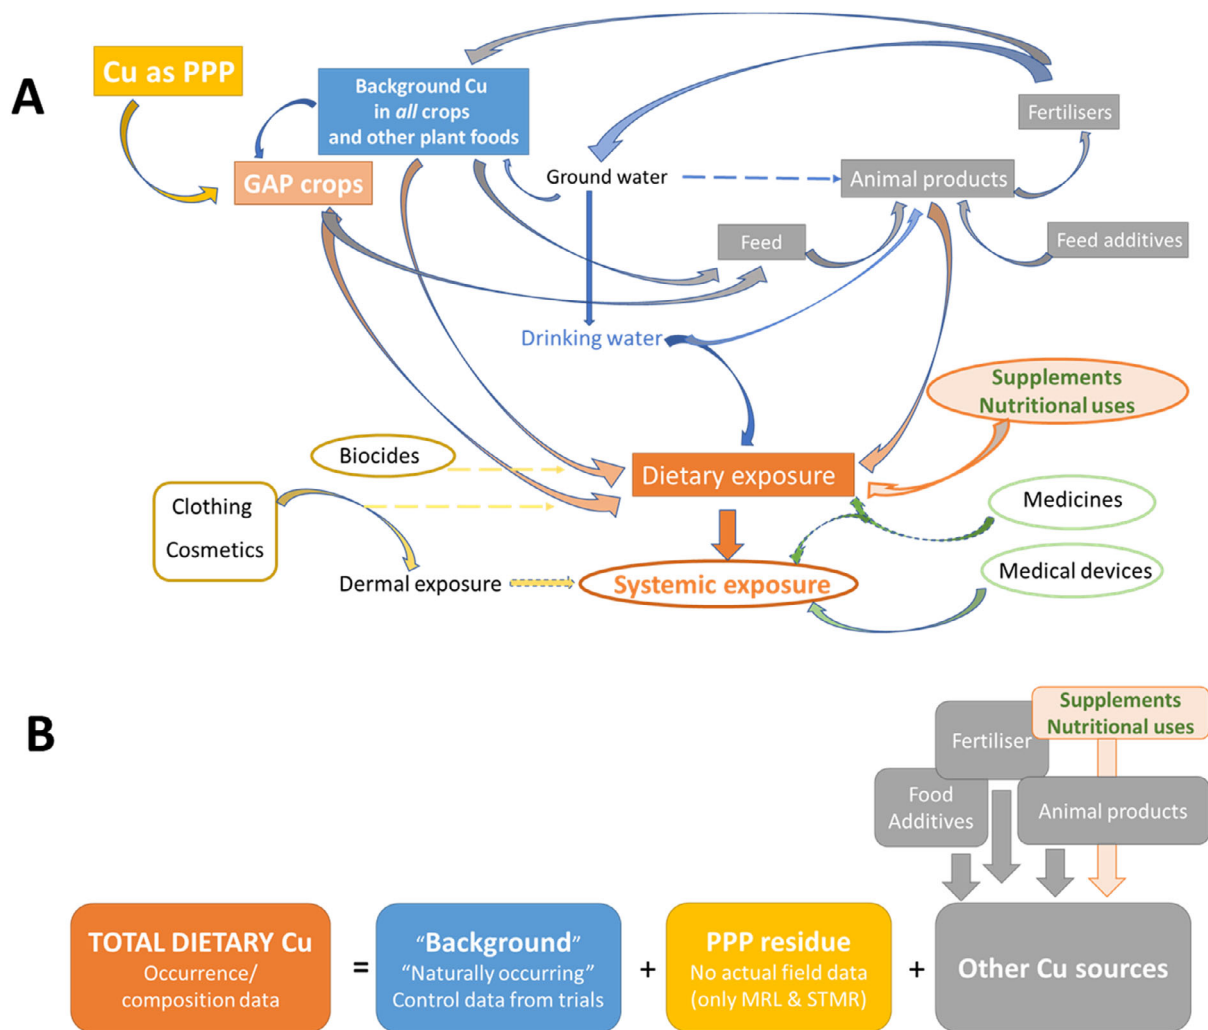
A

Cu as PPP

Background Cu in *all* crops and other plant foods

GAP crops

Fertilisers

Ground water

Animal products

Feed

Feed additives

Drinking water

Supplements Nutritional uses

Biocides

Dietary exposure

Clothing

Cosmetics

Medicines

Dermal exposure

Systemic exposure

Medical devices

B

Supplements Nutritional uses

Fertiliser

Food Additives

Animal products

TOTAL DIETARY Cu
Occurrence/ composition data

=

"Background"
"Naturally occurring"
Control data from trials

+

PPP residue
No actual field data (only MRL & STMR)

+

Other Cu sources